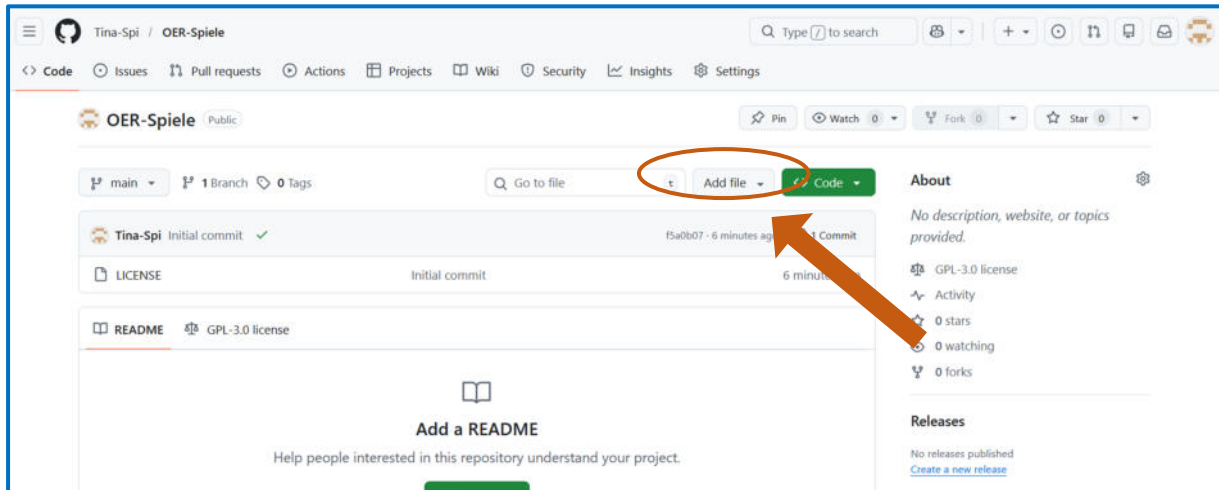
Tina-Spi / OER-Spiele

Type / to search

Code Issues Pull requests Actions Projects Wiki Security Insights Settings

OER-Spiele Public

Pin Watch 0 Fork 0 Star 0

main 1 Branch 0 Tags Go to file t Add file Code

Tina-Spi Initial commit ✓ f5a0b07 · 6 minutes ago 1 Commit

LICENSE Initial commit 6 minutes ago

README GPL-3.0 license

Add a README

Help people interested in this repository understand your project.

About

No description, website, or topics provided.

GPL-3.0 license

Activity

0 stars

0 watching

0 forks

Releases

No releases published

Create a new release